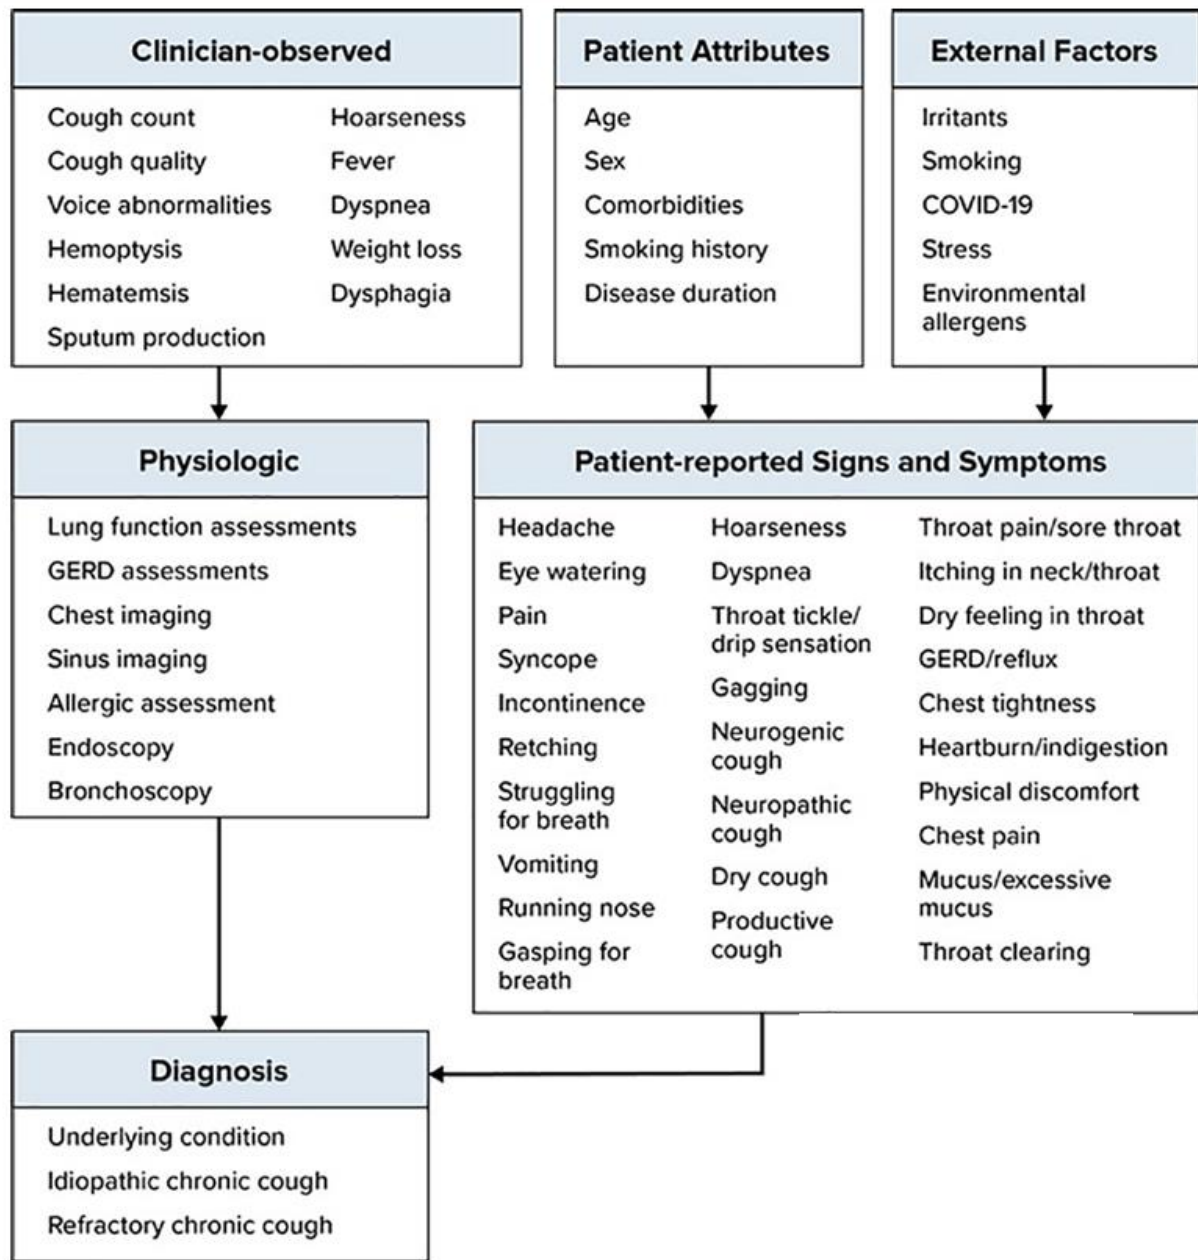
Clinician-observed

Cough count
Cough quality
Voice abnormalities
Hemoptysis
Hematemsis
Sputum production

Hoarseness
Fever
Dyspnea
Weight loss
Dysphagia

Patient Attributes

Age
Sex
Comorbidities
Smoking history
Disease duration

External Factors

Irritants
Smoking
COVID-19
Stress
Environmental allergens

Physiologic

Lung function assessments
GERD assessments
Chest imaging
Sinus imaging
Allergic assessment
Endoscopy
Bronchoscopy

Patient-reported Signs and Symptoms

Headache
Eye watering
Pain
Syncope
Incontinence
Retching
Struggling for breath
Vomiting
Running nose
Gasping for breath

Hoarseness
Dyspnea
Throat tickle/ drip sensation
Gagging
Neurogenic cough
Neuropathic cough
Dry cough
Productive cough

Throat pain/sore throat
Itching in neck/throat
Dry feeling in throat
GERD/reflux
Chest tightness
Heartburn/indigestion
Physical discomfort
Chest pain
Mucus/excessive mucus
Throat clearing

Diagnosis

Underlying condition
Idiopathic chronic cough
Refractory chronic cough